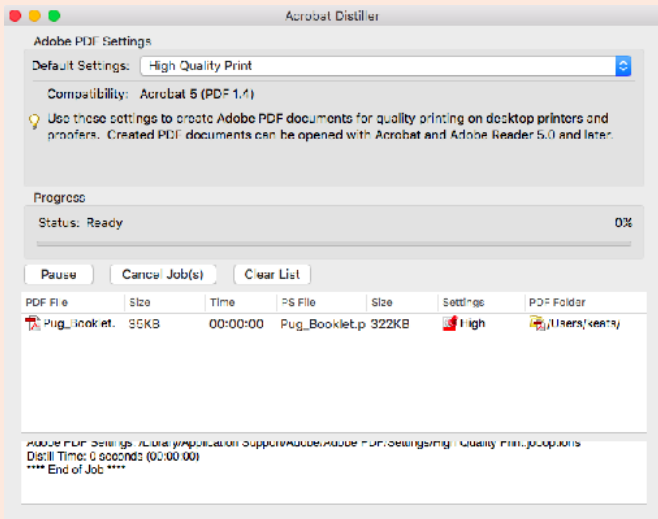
Acrobat Distiller

Adobe PDF Settings

Default Settings: High Quality Print

Compatibility: Acrobat 5 (PDF 1.4)

Use these settings to create Adobe PDF documents for quality printing on desktop printers and proofers. Created PDF documents can be opened with Acrobat and Adobe Reader 5.0 and later.

Progress

Status: Ready

0%

Pause

Cancel Job(s)

Clear List

| PDF File | Size | Time | PS File | Size | Settings | PDF Folder |
|---|---|---|---|---|---|---|
| Pug_Booklet. | 95KB | 00:00:00 | Pug_Booklet.p | 322KB | High | /Users/keata/ |

Adobe PDF Settings /Library/Application Support/Adobe/Adobe PDF/Settings/High Quality Print.joboptions
Distill Time: 0 seconds (00:00:00)
**** End of Job ****